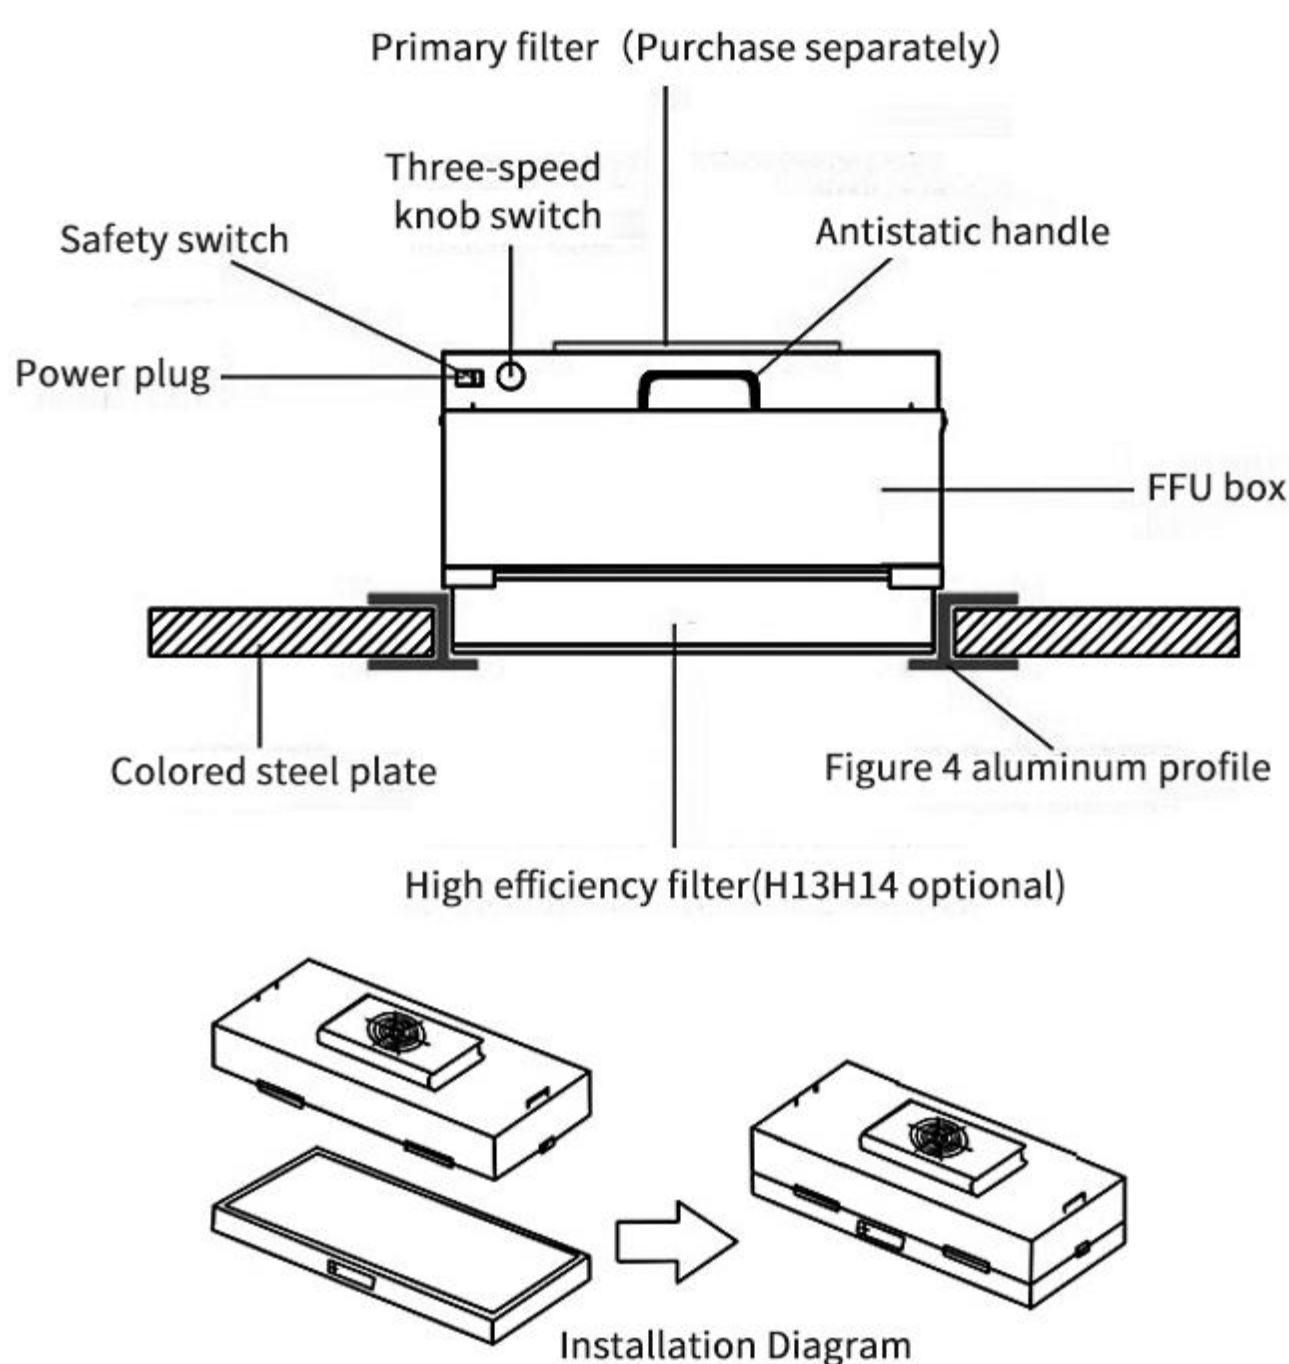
Primary filter（Purchase separately）

Three-speed knob switch

Safety switch

Antistatic handle

Power plug

FFU box

Colored steel plate

Figure 4 aluminum profile

High efficiency filter(H13H14 optional)

Installation Diagram